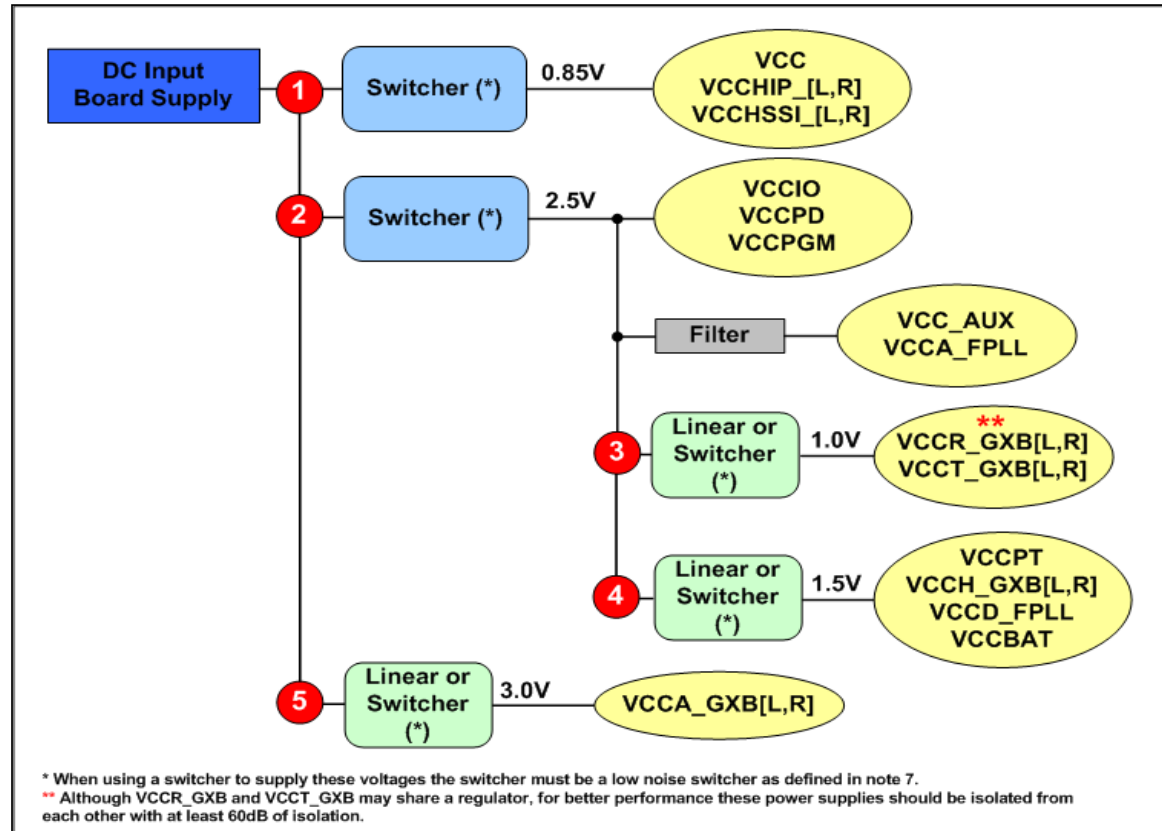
DC Input Board Supply

1

Switcher (*)

0.85V

VCC
VCCHIP_[L,R]
VCCHSSI_[L,R]

2

Switcher (*)

2.5V

VCCIO
VCCPD
VCCPGM

Filter

VCC_AUX
VCCA_FPLL

3

Linear or Switcher (*)

1.0V

**
VCCR_GXB[L,R]
VCCT_GXB[L,R]

4

Linear or Switcher (*)

1.5V

VCCPT
VCCH_GXB[L,R]
VCCD_FPLL
VCCBAT

5

Linear or Switcher (*)

3.0V

VCCA_GXB[L,R]

* When using a switcher to supply these voltages the switcher must be a low noise switcher as defined in note 7.
** Although VCCR_GXB and VCCT_GXB may share a regulator, for better performance these power supplies should be isolated from each other with at least 60dB of isolation.